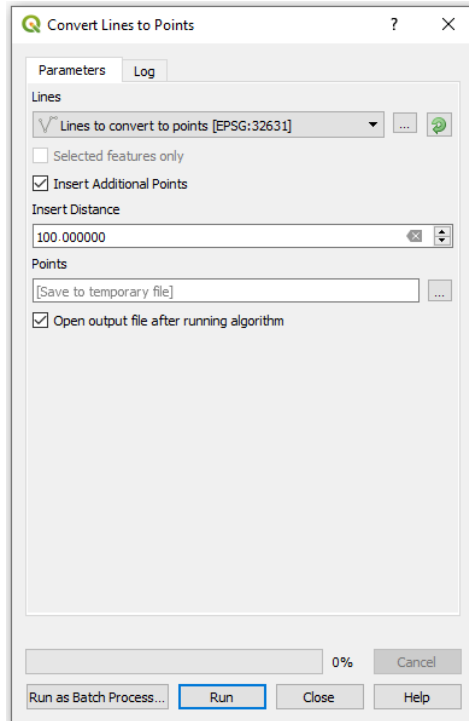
Convert Lines to Points ? ×

Parameters Log

Lines

Lines to convert to points [EPSG:32631] ...

Selected features only

Insert Additional Points

Insert Distance

100.000000

Points

[Save to temporary file] ...

Open output file after running algorithm

0%

Cancel

Run as Batch Process... Run Close Help